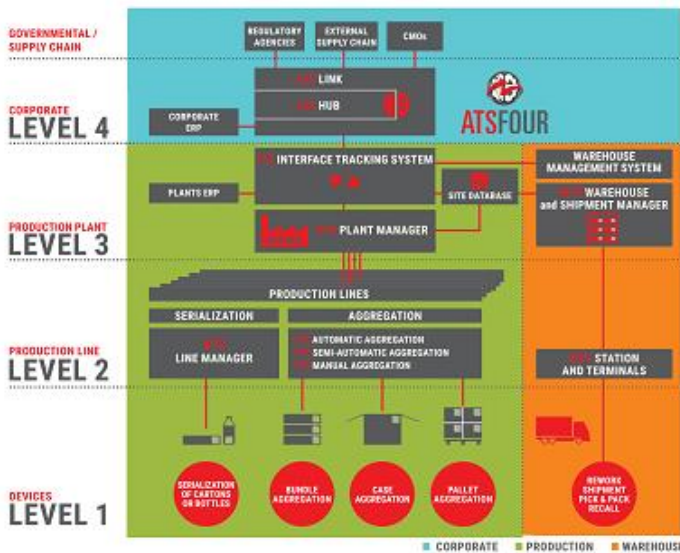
GOVERNMENTAL / SUPPLY CHAIN

REGULATORY AGENCIES

EXTERNAL SUPPLY CHAIN

CMOs

CORPORATE
LEVEL 4

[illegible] LINK

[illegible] HUB

CORPORATE ERP

ATSFOUR

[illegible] INTERFACE TRACKING SYSTEM

WAREHOUSE MANAGEMENT SYSTEM

PLANTS ERP

SITE DATABASE

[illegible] WAREHOUSE and SHIPMENT MANAGER

PRODUCTION PLANT
LEVEL 3

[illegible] PLANT MANAGER

PRODUCTION LINES

SERIALIZATION

AGGREGATION

PRODUCTION LINE
LEVEL 2

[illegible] LINE MANAGER

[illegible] AUTOMATIC AGGREGATION
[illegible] SEMI-AUTOMATIC AGGREGATION
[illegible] MANUAL AGGREGATION

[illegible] STATION AND TERMINALS

DEVICES
LEVEL 1

SERIALIZATION OF CARTONS OR BOTTLES

BUNDLE AGGREGATION

CASE AGGREGATION

PALLET AGGREGATION

REWORK SHIPMENT PICK & PACK RECALL

CORPORATE PRODUCTION WAREHOUS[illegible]